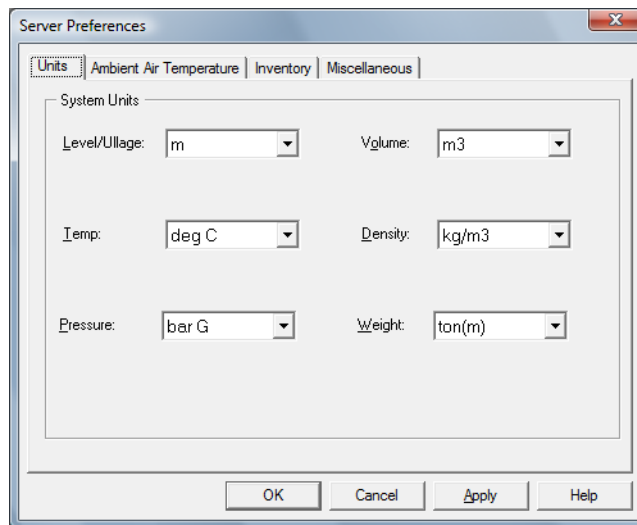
Server Preferences

Units | Ambient Air Temperature | Inventory | Miscellaneous

System Units

Level/Ullage: m

Volume: m3

Temp: deg C

Density: kg/m3

Pressure: bar G

Weight: ton(m)

OK | Cancel | Apply | Help